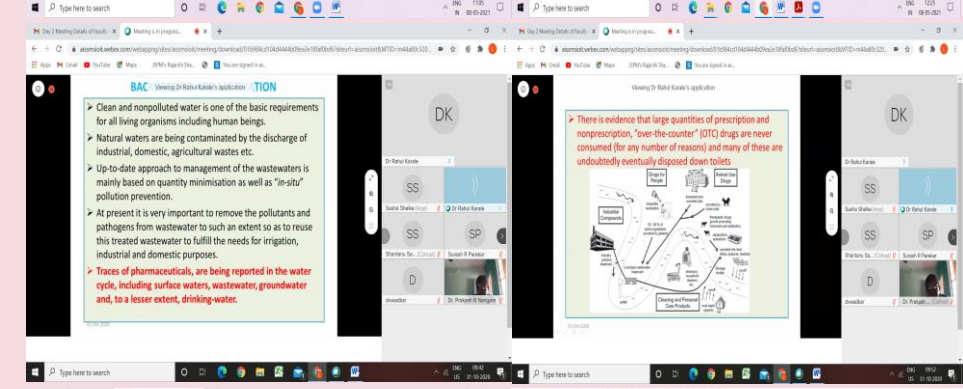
Type here to search

ENG IN 11:05 08-05-2021

Day 2 Meeting Details of Faculty
Meeting is in progress

aisomisoit.webex.com/webappng/sites/aisomisoit/meeting/download/01b984cd104d4440b09ea3e18fa0bd6?siteurl=aisomisoit&MTID=m44a80c520...

Apps Gmail YouTube Maps (SPM)'s Rajarshi Sha... You are signed in as...

BAC Viewing Dr Rahul Karale's application TION

➤ Clean and nonpolluted water is one of the basic requirements for all living organisms including human beings.

➤ Natural waters are being contaminated by the discharge of industrial, domestic, agricultural wastes etc.

➤ Up-to-date approach to management of the wastewaters is mainly based on quantity minimisation as well as "in-situ" pollution prevention.

➤ At present it is very important to remove the pollutants and pathogens from wastewater to such an extent so as to reuse this treated wastewater to fulfill the needs for irrigation, industrial and domestic purposes.

➤ Traces of pharmaceuticals, are being reported in the water cycle, including surface waters, wastewater, groundwater and, to a lesser extent, drinking-water.

31-Oct-2020

DK
Dr Rahul Karale
SS
Sasha Shelke (Host)
Dr Rahul Karale
SS
Shantanu Sa... (Cohost)
SP
Suresh R Pawar
D
dwadkar
Dr. Pradnya... Nargote

Type here to search

ENG US 09:42 31-10-2020

Type here to search

ENG IN 12:25 08-05-2021

Day 2 Meeting Details of Faculty
Meeting is in progress

aisomisoit.webex.com/webappng/sites/aisomisoit/meeting/download/01b984cd104d4440b09ea3e18fa0bd6?siteurl=aisomisoit&MTID=m44a80c520...

Apps Gmail YouTube Maps (SPM)'s Rajarshi Sha... You are signed in as...

Viewing Dr Rahul Karale's application

➤ There is evidence that large quantities of prescription and nonprescription, "over-the-counter" (OTC) drugs are never consumed (for any number of reasons) and many of these are undoubtedly eventually disposed down toilets

Drugs for People
Animal Use Drugs
Industrial Compounds
Cleaning and Personal Care Products

31-Oct-2020

DK
Dr Rahul Karale
SS
Sasha Shelke (Host)
Dr Rahul Karale
SS
Shantanu Sa... (Cohost)
SP
Suresh R Pawar
D
dwadkar
Dr. Pradn... (Cohost)

Type here to search

ENG US 09:52 31-10-2020